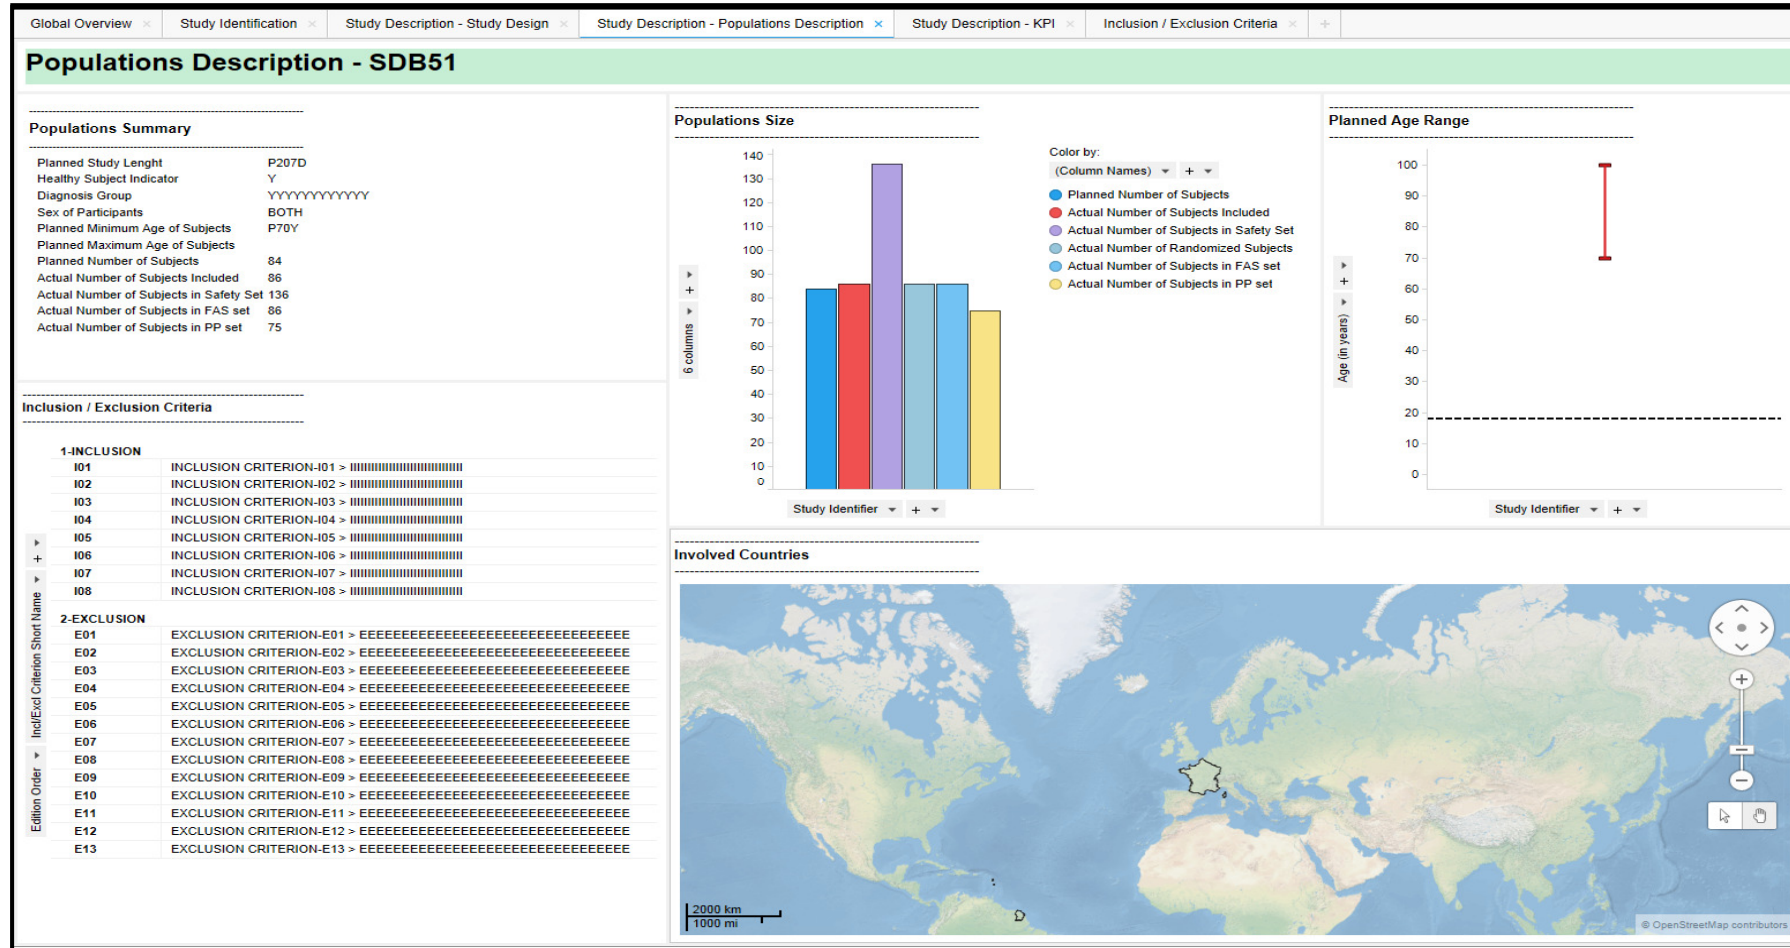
Global Overview × Study Identification × Study Description - Study Design × Study Description - Populations Description × Study Description - KPI × Inclusion / Exclusion Criteria × +

# Populations Description - SDB51

Populations Summary

| | |
|---|---|
| Planned Study Lenght | P207D |
| Healthy Subject Indicator | Y |
| Diagnosis Group | YYYYYYYYYYYY |
| Sex of Participants | BOTH |
| Planned Minimum Age of Subjects | P70Y |
| Planned Maximum Age of Subjects | |
| Planned Number of Subjects | 84 |
| Actual Number of Subjects Included | 86 |
| Actual Number of Subjects in Safety Set | 136 |
| Actual Number of Subjects in FAS set | 86 |
| Actual Number of Subjects in PP set | 75 |

Inclusion / Exclusion Criteria

Edition Order ▸ Incl/Excl Criterion Short Name ▸ + ▸

1-INCLUSION

| | |
|---|---|
| I01 | INCLUSION CRITERION-I01 > IIIIIIIIIIIIIIIIIIIIIIIIIIIIII |
| I02 | INCLUSION CRITERION-I02 > IIIIIIIIIIIIIIIIIIIIIIIIIIIIII |
| I03 | INCLUSION CRITERION-I03 > IIIIIIIIIIIIIIIIIIIIIIIIIIIIII |
| I04 | INCLUSION CRITERION-I04 > IIIIIIIIIIIIIIIIIIIIIIIIIIIIII |
| I05 | INCLUSION CRITERION-I05 > IIIIIIIIIIIIIIIIIIIIIIIIIIIIII |
| I06 | INCLUSION CRITERION-I06 > IIIIIIIIIIIIIIIIIIIIIIIIIIIIII |
| I07 | INCLUSION CRITERION-I07 > IIIIIIIIIIIIIIIIIIIIIIIIIIIIII |
| I08 | INCLUSION CRITERION-I08 > IIIIIIIIIIIIIIIIIIIIIIIIIIIIII |

2-EXCLUSION

| | |
|---|---|
| E01 | EXCLUSION CRITERION-E01 > EEEEEEEEEEEEEEEEEEEEEEEEEEEEEEEE |
| E02 | EXCLUSION CRITERION-E02 > EEEEEEEEEEEEEEEEEEEEEEEEEEEEEEEE |
| E03 | EXCLUSION CRITERION-E03 > EEEEEEEEEEEEEEEEEEEEEEEEEEEEEEEE |
| E04 | EXCLUSION CRITERION-E04 > EEEEEEEEEEEEEEEEEEEEEEEEEEEEEEEE |
| E05 | EXCLUSION CRITERION-E05 > EEEEEEEEEEEEEEEEEEEEEEEEEEEEEEEE |
| E06 | EXCLUSION CRITERION-E06 > EEEEEEEEEEEEEEEEEEEEEEEEEEEEEEEE |
| E07 | EXCLUSION CRITERION-E07 > EEEEEEEEEEEEEEEEEEEEEEEEEEEEEEEE |
| E08 | EXCLUSION CRITERION-E08 > EEEEEEEEEEEEEEEEEEEEEEEEEEEEEEEE |
| E09 | EXCLUSION CRITERION-E09 > EEEEEEEEEEEEEEEEEEEEEEEEEEEEEEEE |
| E10 | EXCLUSION CRITERION-E10 > EEEEEEEEEEEEEEEEEEEEEEEEEEEEEEEE |
| E11 | EXCLUSION CRITERION-E11 > EEEEEEEEEEEEEEEEEEEEEEEEEEEEEEEE |
| E12 | EXCLUSION CRITERION-E12 > EEEEEEEEEEEEEEEEEEEEEEEEEEEEEEEE |
| E13 | EXCLUSION CRITERION-E13 > EEEEEEEEEEEEEEEEEEEEEEEEEEEEEEEE |

Populations Size

6 columns ▸ + ▸

140 130 120 110 100 90 80 70 60 50 40 30 20 10 0

Study Identifier ▾ + ▾

Color by:
(Column Names) ▾ + ▾
Planned Number of Subjects
Actual Number of Subjects Included
Actual Number of Subjects in Safety Set
Actual Number of Randomized Subjects
Actual Number of Subjects in FAS set
Actual Number of Subjects in PP set

Planned Age Range

Age (in years) ▸ + ▸

100 90 80 70 60 50 40 30 20 10 0

Study Identifier ▾ + ▾

Involved Countries

2000 km
1000 mi
© OpenStreetMap contributors